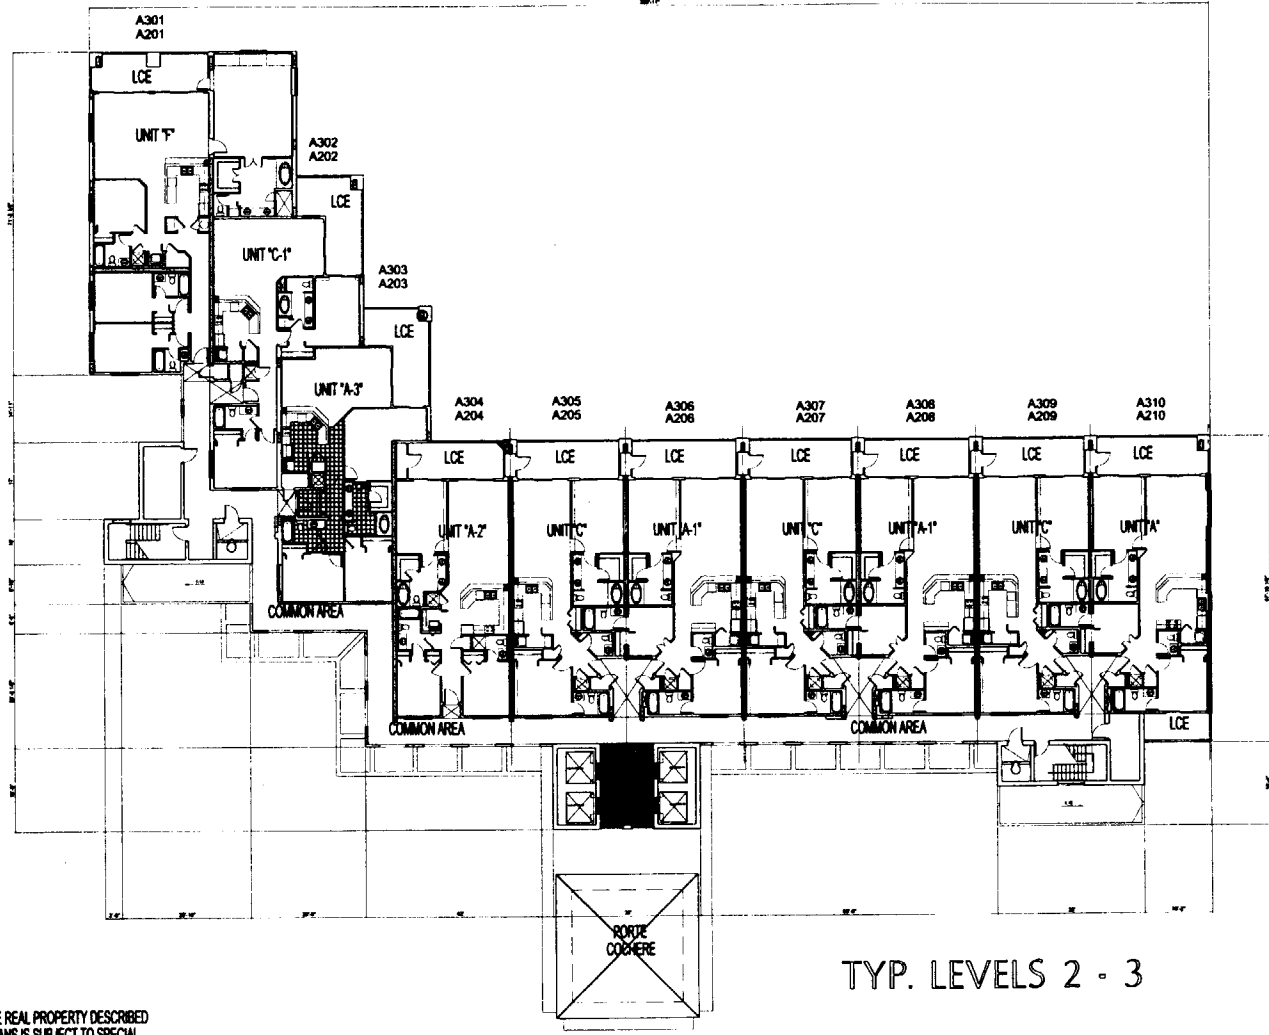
A301
A201

LCE

UNIT "F"

A302
A202

LCE

UNIT "C-1"

A303
A203

LCE

UNIT "A-3"

A304
A204

A305
A205

A306
A206

A307
A207

A308
A208

A309
A209

A310
A210

LCE

LCE

LCE

LCE

LCE

LCE

LCE

UNIT "A-2"

UNIT "C"

UNIT "A-1"

UNIT "C"

UNIT "A-1"

UNIT "C"

UNIT "A"

COMMON AREA

COMMON AREA

COMMON AREA

LCE

PORTE COCHERE

TYP. LEVELS 2 - 3

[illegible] REAL PROPERTY DESCRIBED
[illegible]AMS IS SUBJECT TO SPECIAL